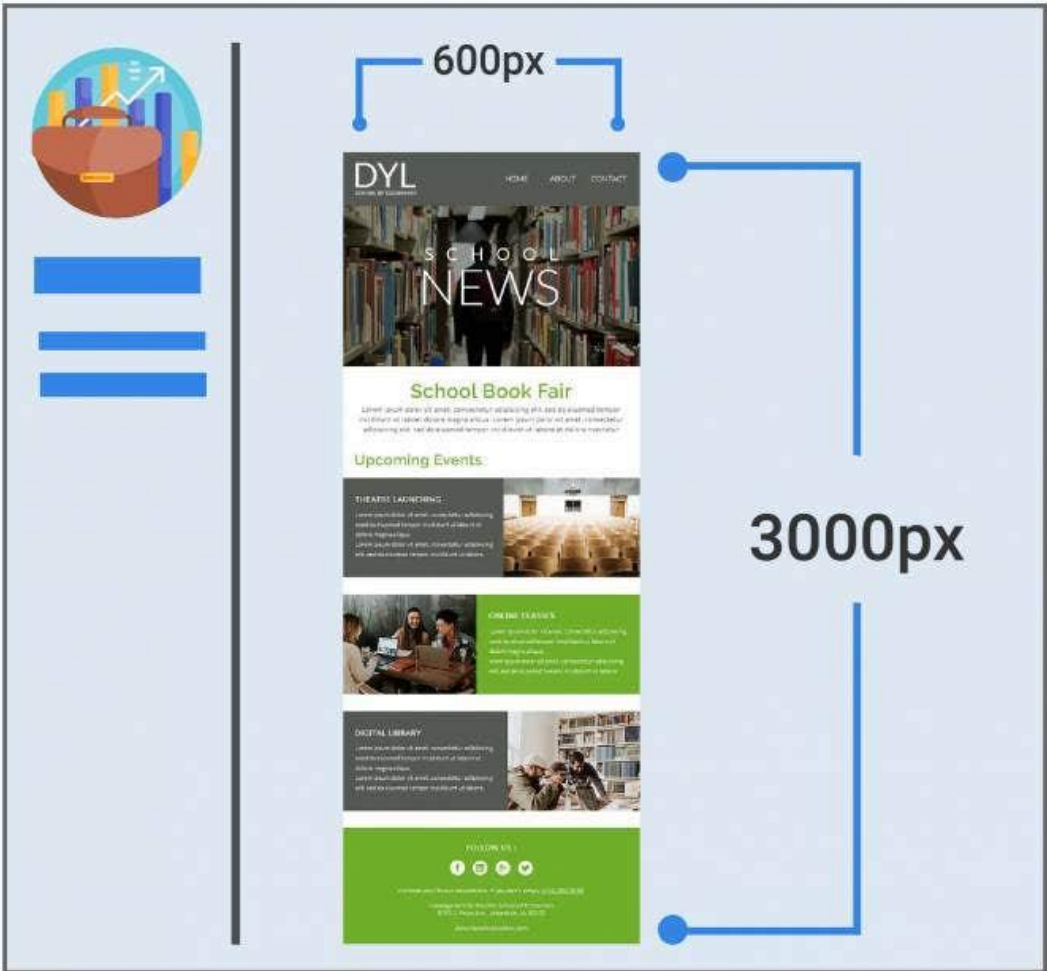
600px

DYL

HOME ABOUT CONTACT

SCHOOL NEWS

School Book Fair

Lorem ipsum dolor sit amet, consectetur adipiscing elit sed do eiusmod tempor incididunt ut labore et dolore magna aliqua. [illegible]

Upcoming Events

THEATRE LAUNCHING

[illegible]

ONLINE CLASSES

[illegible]

DIGITAL LIBRARY

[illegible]

FOLLOW US

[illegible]

3000px